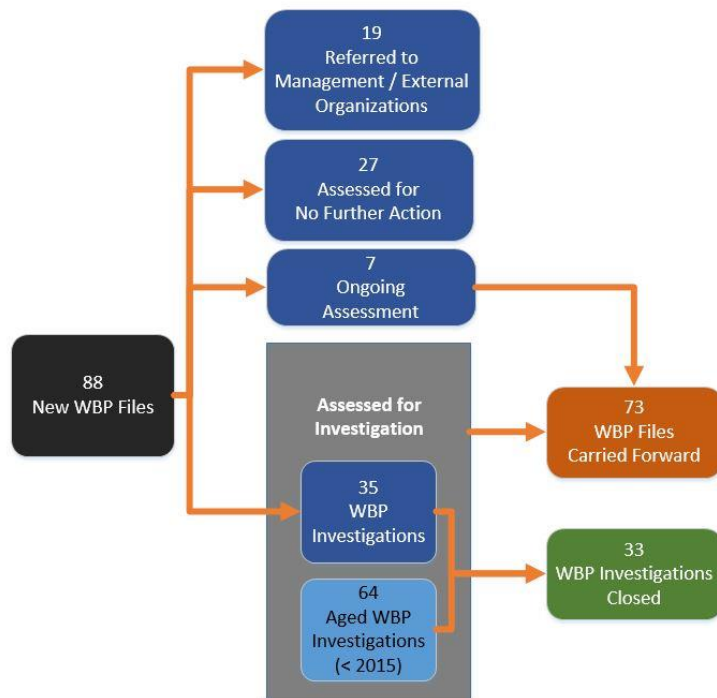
88
New WBP Files

19
Referred to
Management / External
Organizations

27
Assessed for
No Further Action

7
Ongoing
Assessment

Assessed for
Investigation

35
WBP
Investigations

64
Aged WBP
Investigations
(< 2015)

73
WBP Files
Carried Forward

33
WBP Investigations
Closed